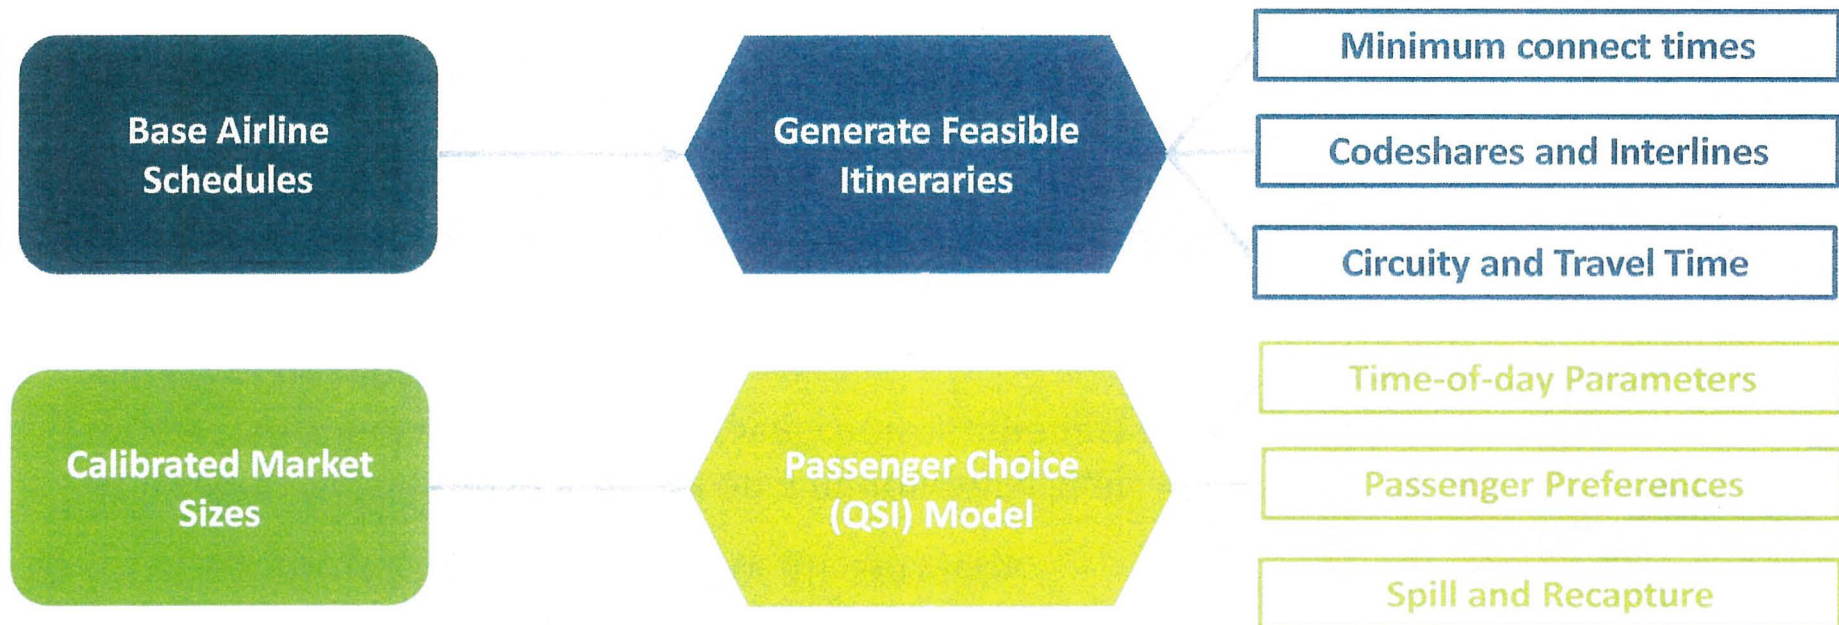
Base Airline Schedules

Generate Feasible Itineraries

Minimum connect times

Codeshares and Interlines

Circuity and Travel Time

Calibrated Market Sizes

Passenger Choice (QSI) Model

Time-of-day Parameters

Passenger Preferences

Spill and Recapture